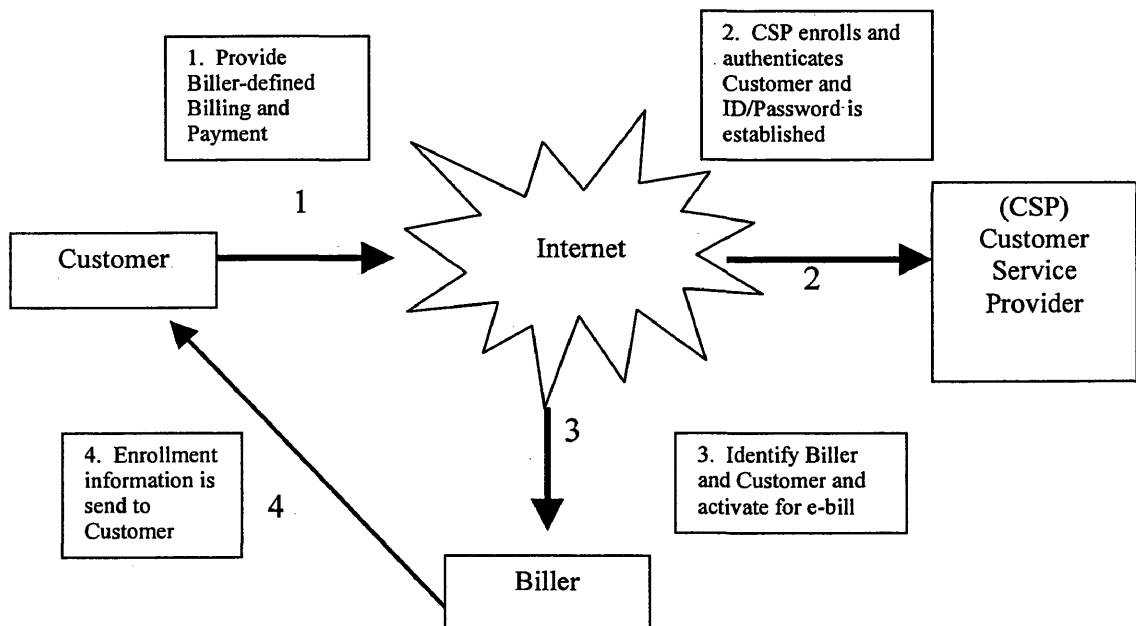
1. Provide Biller-defined Billing and Payment

2. CSP enrolls and authenticates Customer and ID/Password is established

1

Customer

Internet

2

(CSP) Customer Service Provider

3

4. Enrollment information is send to Customer

4

3. Identify Biller and Customer and activate for e-bill

Biller